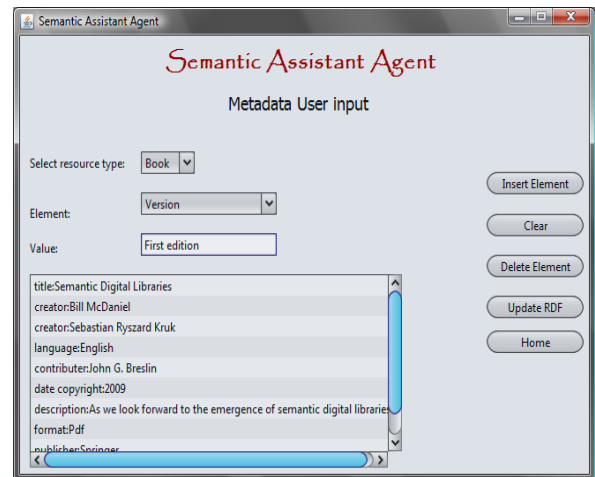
Semantic Assistant Agent

Semantic Assistant Agent

Metadata User input

Select resource type: Book

Element: Version

Value: First edition

title:Semantic Digital Libraries
creator:Bill McDaniel
creator:Sebastian Ryszard Kruk
language:English
contributer:John G. Breslin
date copyright:2009
description:As we look forward to the emergence of semantic digital libraries
format:Pdf
publisher:Springer

Insert Element

Clear

Delete Element

Update RDF

Home